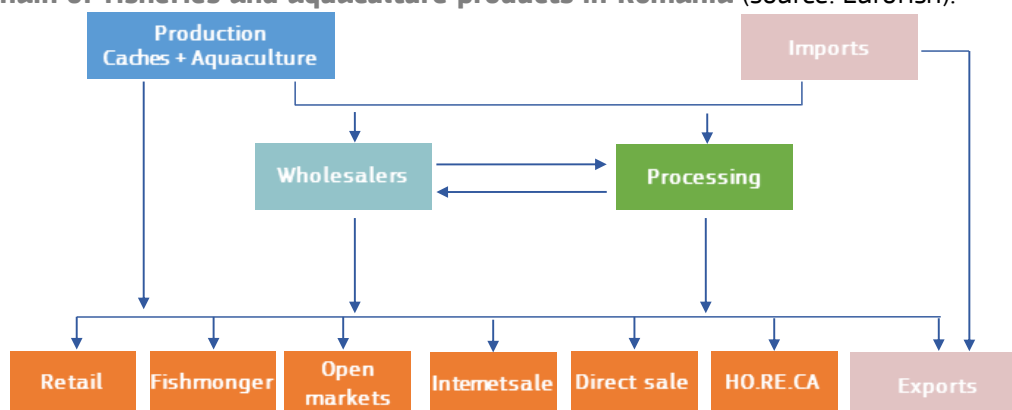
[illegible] of fisheries and aquaculture products in Romania (Source: EUROFISH).

Production
Caches + Aquaculture

Imports

Wholesalers

Processing

Retail

Fishmonger

Open markets

Intemetsale

Direct sale

HO.RE.CA

Exports